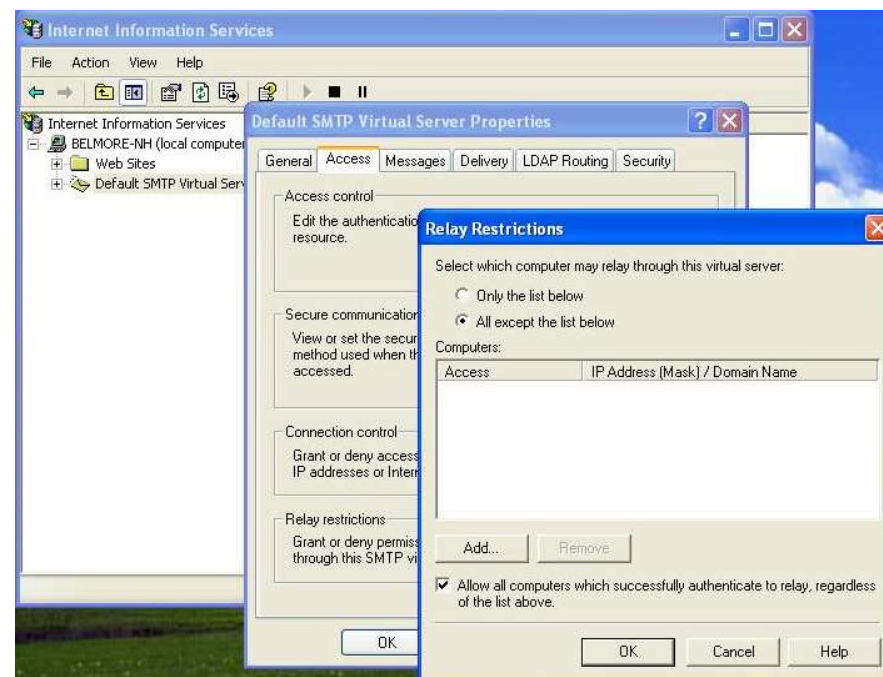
Internet Information Services

File Action View Help

Internet Information Services
BELMORE-NH (local computer
Web Sites
Default SMTP Virtual Serv

Default SMTP Virtual Server Properties

General Access Messages Delivery LDAP Routing Security

Access control
Edit the authenticatio resource.

Secure communication
View or set the secur method used when th accessed.

Connection control
Grant or deny access IP addresses or Intern

Relay restrictions
Grant or deny permiss through this SMTP vi

OK

Relay Restrictions

Select which computer may relay through this virtual server:

Only the list below

All except the list below

Computers:

| Access | IP Address (Mask) / Domain Name |
|---|---|

Add... Remove

Allow all computers which successfully authenticate to relay, regardless of the list above.

OK Cancel Help